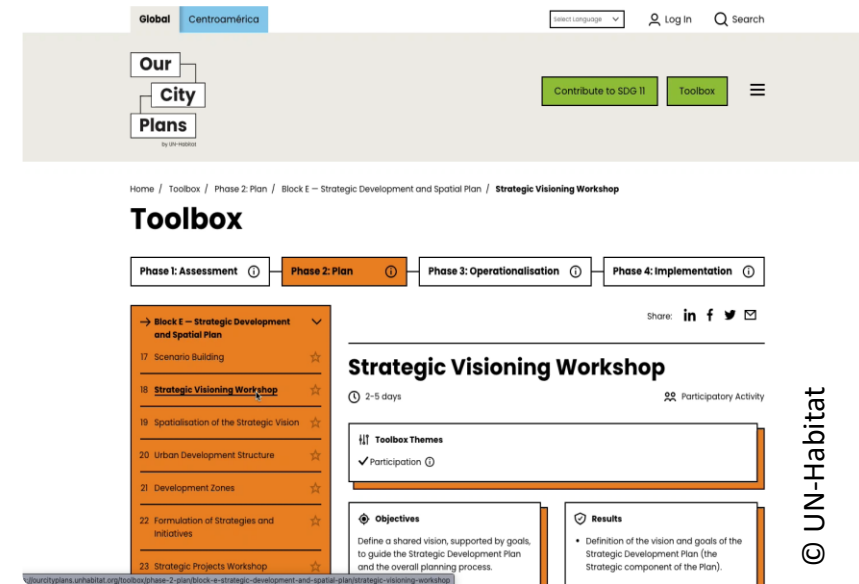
Global Centroamérica

Select Language

Log in

Search

Our City Plans by UN-Habitat

Contribute to SDG 11

Toolbox

Home / Toolbox / Phase 2: Plan / Block E — Strategic Development and Spatial Plan / Strategic Visioning Workshop

Toolbox

Phase 1: Assessment

Phase 2: Plan

Phase 3: Operationalisation

Phase 4: Implementation

→ Block E — Strategic Development and Spatial Plan

17 Scenario Building

18 Strategic Visioning Workshop

19 Spatialisation of the Strategic Vision

20 Urban Development Structure

21 Development Zones

22 Formulation of Strategies and Initiatives

23 Strategic Projects Workshop

Share:

Strategic Visioning Workshop

2-5 days

Participatory Activity

Toolbox Themes

Participation

Objectives

Define a shared vision, supported by goals, to guide the Strategic Development Plan and the overall planning process.

Results

• Definition of the vision and goals of the Strategic Development Plan (the Strategic component of the Plan).

/ourcityplans.unhabitat.org/toolbox/phase-2-plan/block-e-strategic-development-and-spatial-plan/strategic-visioning-workshop

© UN-Habitat